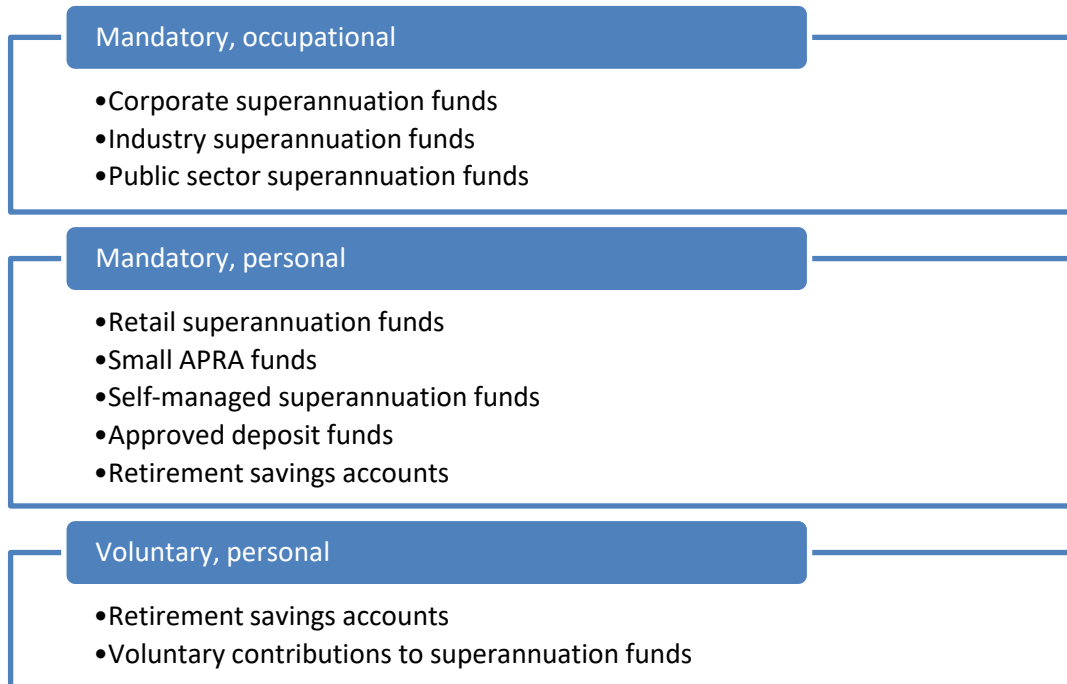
Mandatory, occupational

•Corporate superannuation funds
•Industry superannuation funds
•Public sector superannuation funds

Mandatory, personal

•Retail superannuation funds
•Small APRA funds
•Self-managed superannuation funds
•Approved deposit funds
•Retirement savings accounts

Voluntary, personal

•Retirement savings accounts
•Voluntary contributions to superannuation funds